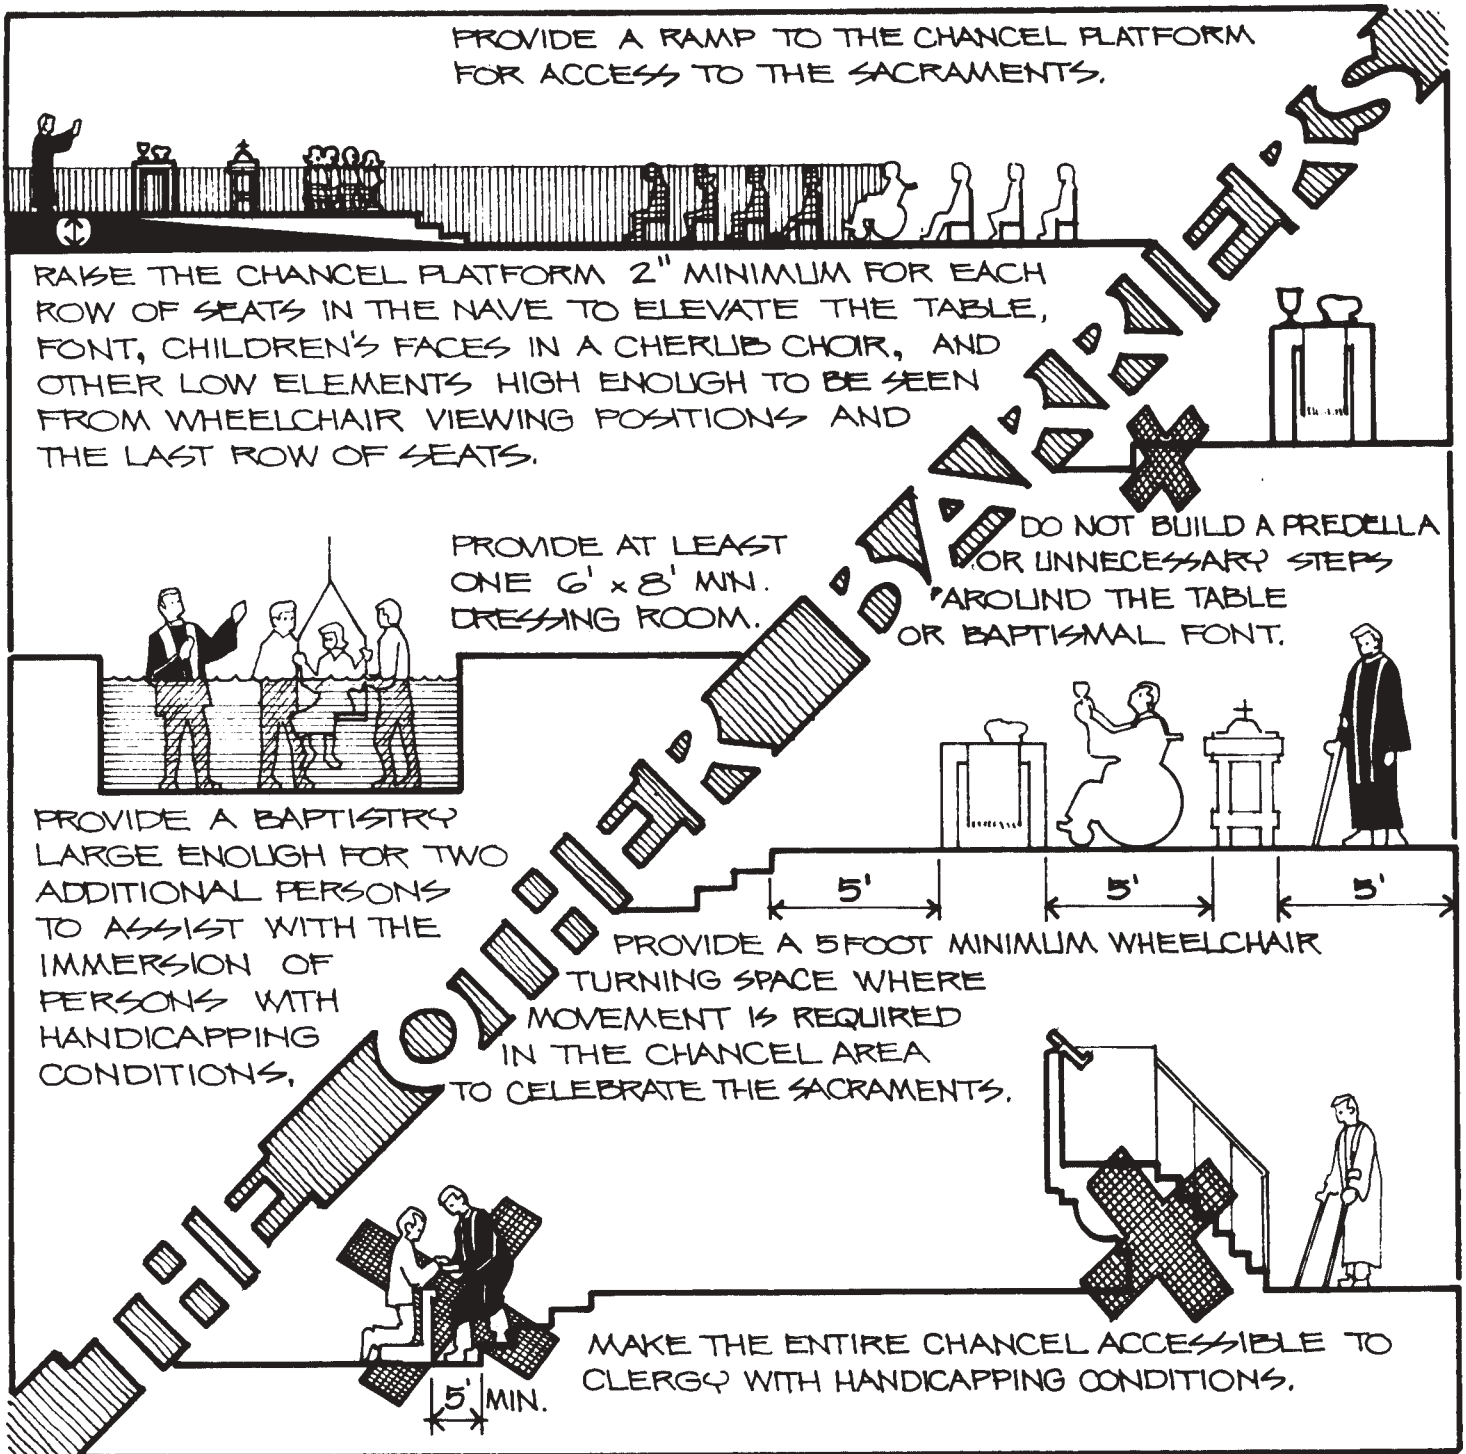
PROVIDE A RAMP TO THE CHANCEL PLATFORM FOR ACCESS TO THE SACRAMENTS.

RAISE THE CHANCEL PLATFORM 2" MINIMUM FOR EACH ROW OF SEATS IN THE NAVE TO ELEVATE THE TABLE, FONT, CHILDREN'S FACES IN A CHERUB CHOIR, AND OTHER LOW ELEMENTS HIGH ENOUGH TO BE SEEN FROM WHEELCHAIR VIEWING POSITIONS AND THE LAST ROW OF SEATS.

SACRAMENTS

PROVIDE AT LEAST ONE 6' x 8' MIN. DRESSING ROOM.

DO NOT BUILD A PREDELLA OR UNNECESSARY STEPS AROUND THE TABLE OR BAPTISMAL FONT.

PROVIDE A BAPTISTRY LARGE ENOUGH FOR TWO ADDITIONAL PERSONS TO ASSIST WITH THE IMMERSION OF PERSONS WITH HANDICAPPING CONDITIONS.

5'

5'

5'

PROVIDE A 5 FOOT MINIMUM WHEELCHAIR TURNING SPACE WHERE MOVEMENT IS REQUIRED IN THE CHANCEL AREA TO CELEBRATE THE SACRAMENTS.

CHANCEL

5' MIN.

MAKE THE ENTIRE CHANCEL ACCESSIBLE TO CLERGY WITH HANDICAPPING CONDITIONS.